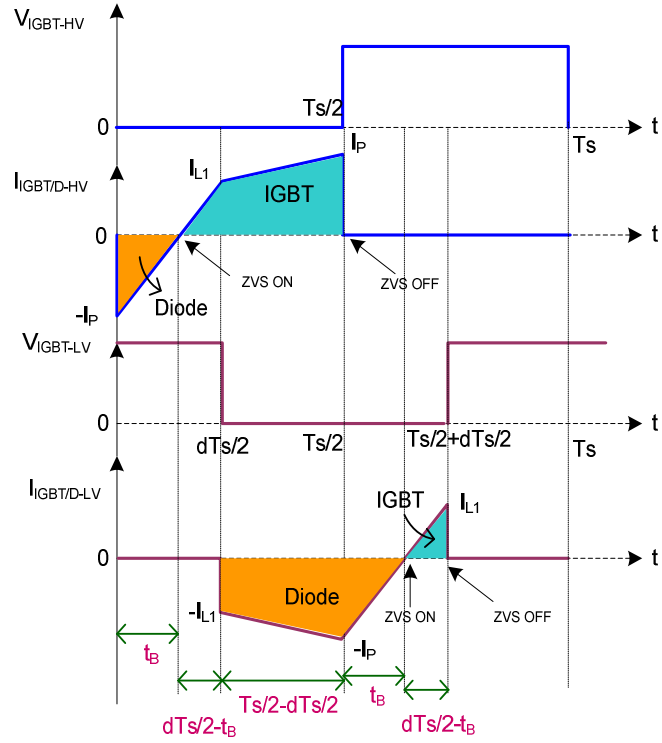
$V_{IGBT-HV}$

Ts/2

0

t

Ts

$I_{IGBT/D-HV}$

$I_{L1}$

$I_P$

IGBT

0

t

ZVS ON

ZVS OFF

Diode

$-I_P$

$V_{IGBT-LV}$

0

t

dTs/2

Ts/2

Ts/2+dTs/2

Ts

$I_{IGBT/D-LV}$

IGBT

$I_{L1}$

0

t

$-I_{L1}$

Diode

ZVS ON

ZVS OFF

$-I_P$

$t_B$

$t_B$

dTs/2-$t_B$

Ts/2-dTs/2

dTs/2-$t_B$